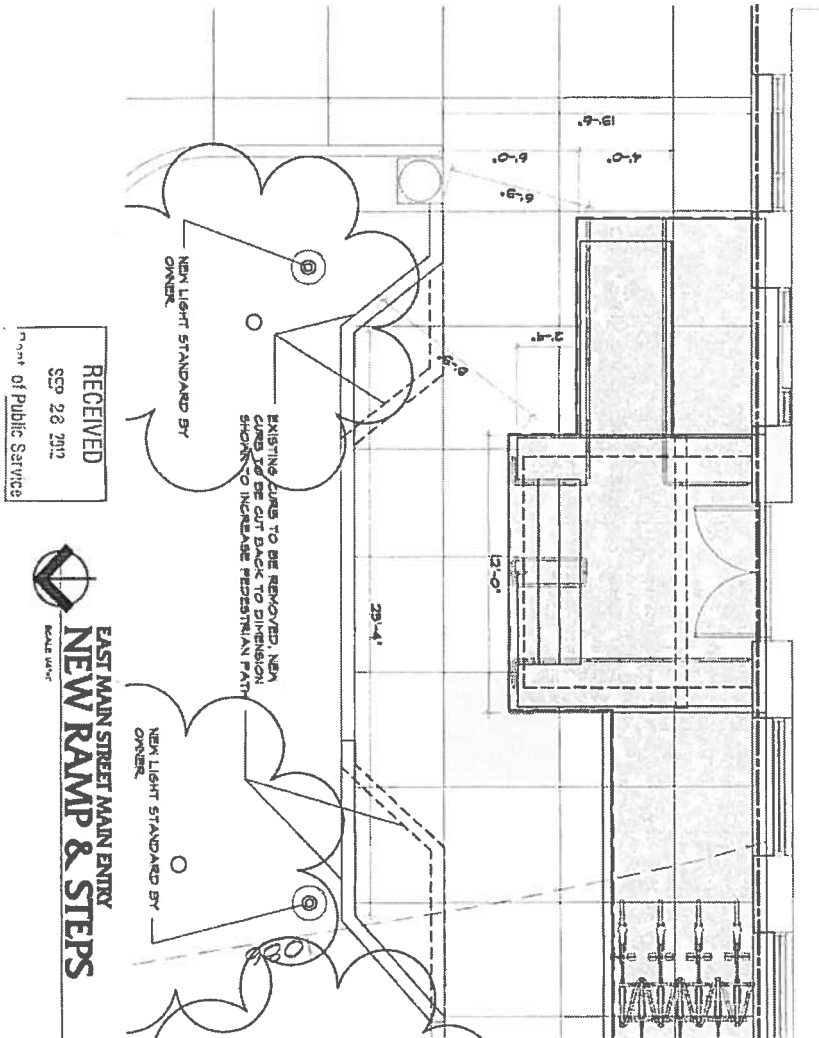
13'-6"
6'-0"
4'-0"
6'-9"
3'-4"
6'-8"
12'-0"
23'-4"

NEW LIGHT STANDARD BY OWNER

EXISTING CURB TO BE REMOVED, NEW CURB TO BE CUT BACK TO DIMENSION SHOWN TO INCREASE PEDESTRIAN PATH

NEW LIGHT STANDARD BY OWNER

RECEIVED
SEP 28 2012
Dept of Public Service

EAST MAIN STREET MAIN ENTRY
NEW RAMP & STEPS
SCALE 1/4"=1'